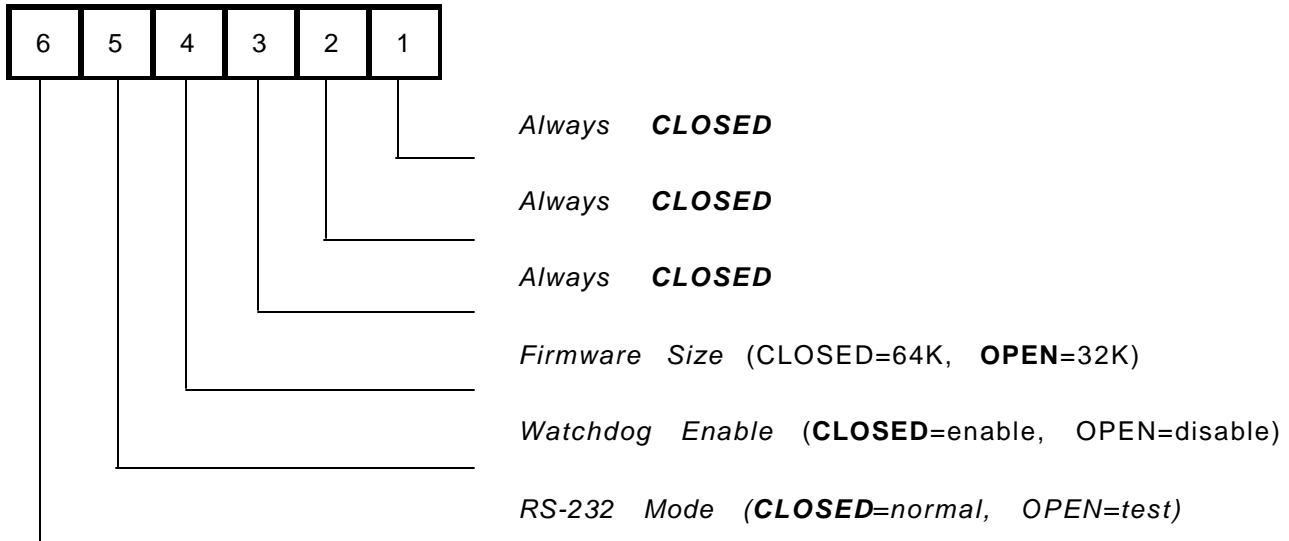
6 5 4 3 2 1

Always **CLOSED**

Always **CLOSED**

Always **CLOSED**

Firmware Size (CLOSED=64K, **OPEN**=32K)

Watchdog Enable (**CLOSED**=enable, OPEN=disable)

RS-232 Mode (**CLOSED**=normal, OPEN=test)